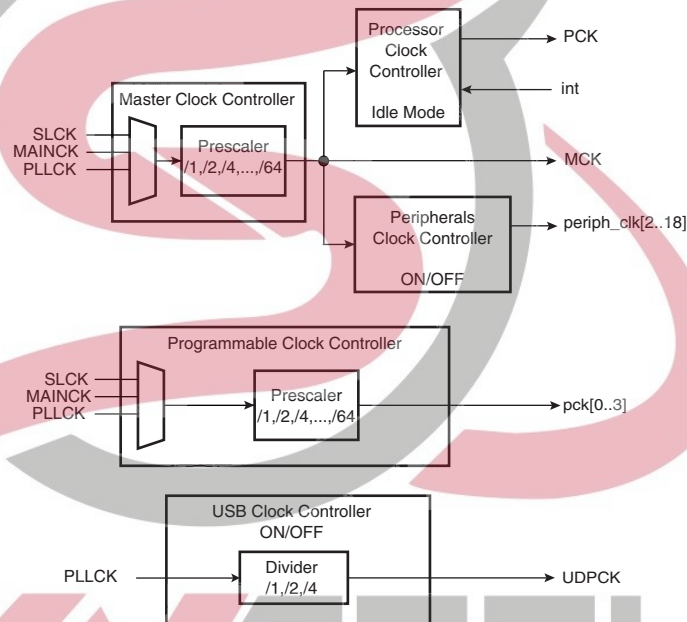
Processor Clock Controller

Idle Mode

PCK

int

Master Clock Controller

SLCK
MAINCK
PLLCK

Prescaler /1,/2,/4,...,/64

MCK

Peripherals Clock Controller

ON/OFF

periph_clk[2..18]

Programmable Clock Controller

SLCK
MAINCK
PLLCK

Prescaler /1,/2,/4,...,/64

pck[0..3]

USB Clock Controller
ON/OFF

PLLCK

Divider /1,/2,/4

UDPCK